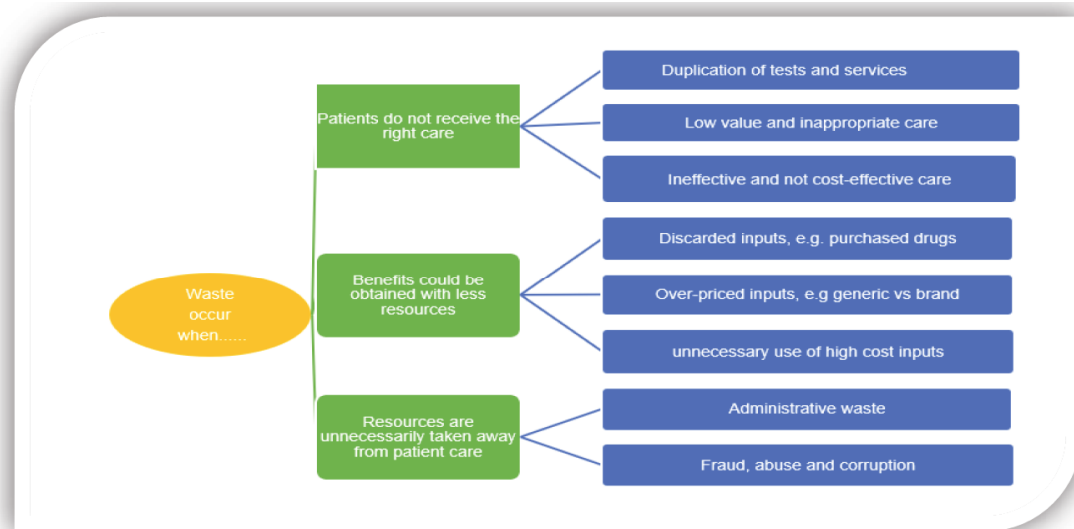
Waste occur when......

Patients do not receive the right care

Duplication of tests and services

Low value and inappropriate care

Ineffective and not cost-effective care

Benefits could be obtained with less resources

Discarded inputs, e.g. purchased drugs

Over-priced inputs, e.g generic vs brand

unnecessary use of high cost inputs

Resources are unnecessarily taken away from patient care

Administrative waste

Fraud, abuse and corruption